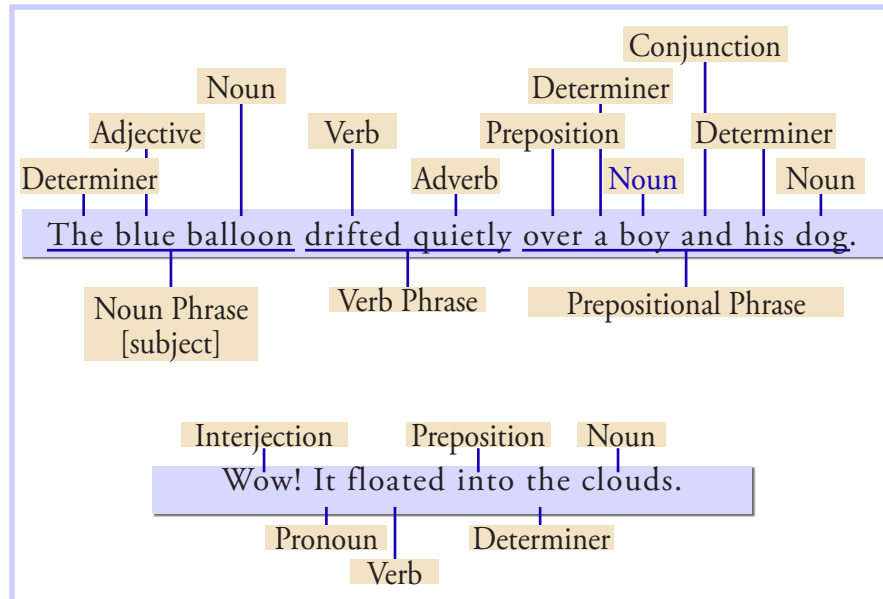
Conjunction

Noun

Determiner

Adjective

Verb

Preposition

Determiner

Determiner

Adverb

Noun

Noun

The blue balloon drifted quietly over a boy and his dog.

Noun Phrase [subject]

Verb Phrase

Prepositional Phrase

Interjection

Preposition

Noun

Wow! It floated into the clouds.

Pronoun

Determiner

Verb